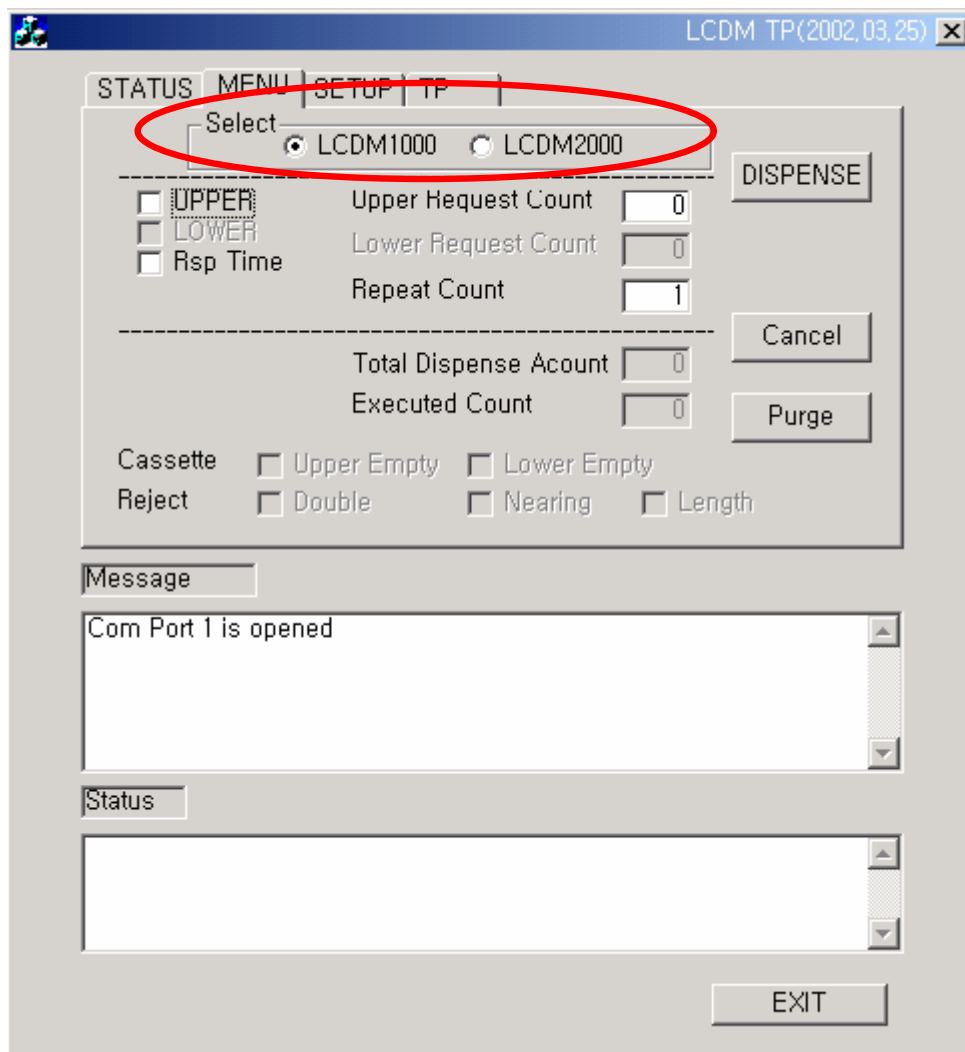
LCDM TP(2002,03,25)

STATUS MENU SETUP TP

Select
LCDM1000 LCDM2000

DISPENSE

UPPER
LOWER
Rsp Time

Upper Request Count 0
Lower Request Count 0
Repeat Count 1

Cancel

Total Dispense Acount 0
Executed Count 0

Purge

Cassette Upper Empty Lower Empty
Reject Double Nearing Length

Message

Com Port 1 is opened

Status

EXIT